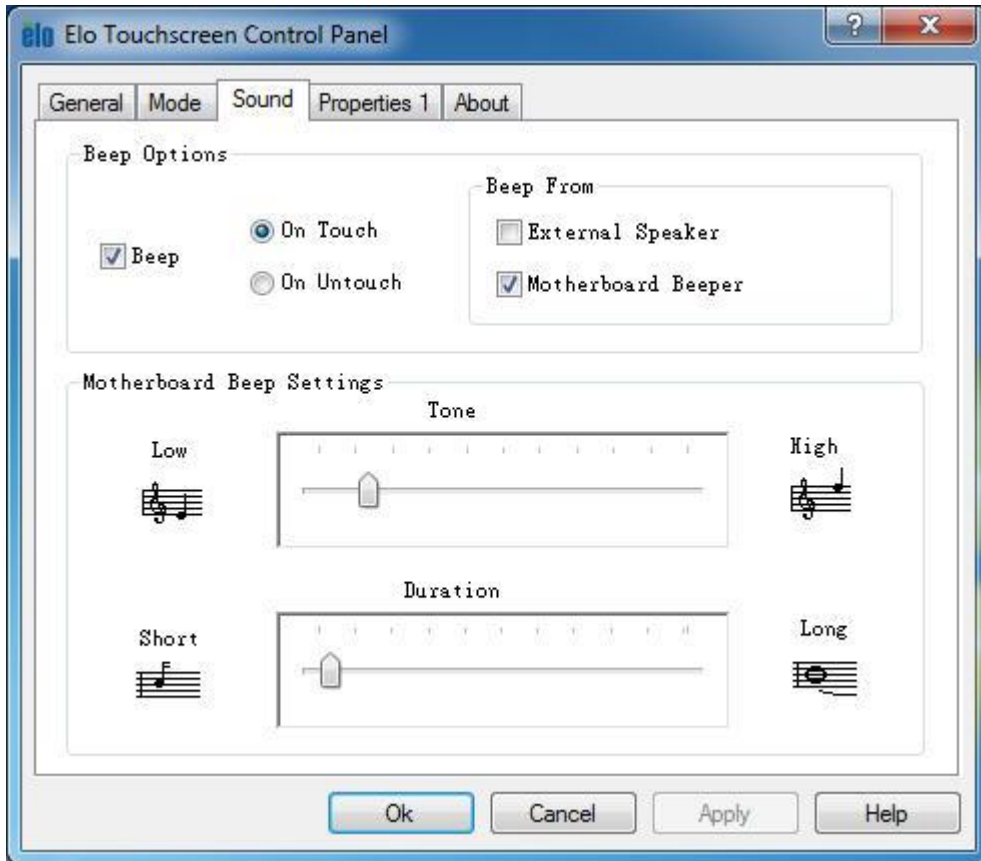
elo Elo Touchscreen Control Panel

? X

General Mode Sound Properties 1 About

Beep Options

Beep

On Touch

On Untouch

Beep From

External Speaker

Motherboard Beeper

Motherboard Beep Settings

Tone

Low

High

Duration

Short

Long

Ok Cancel Apply Help